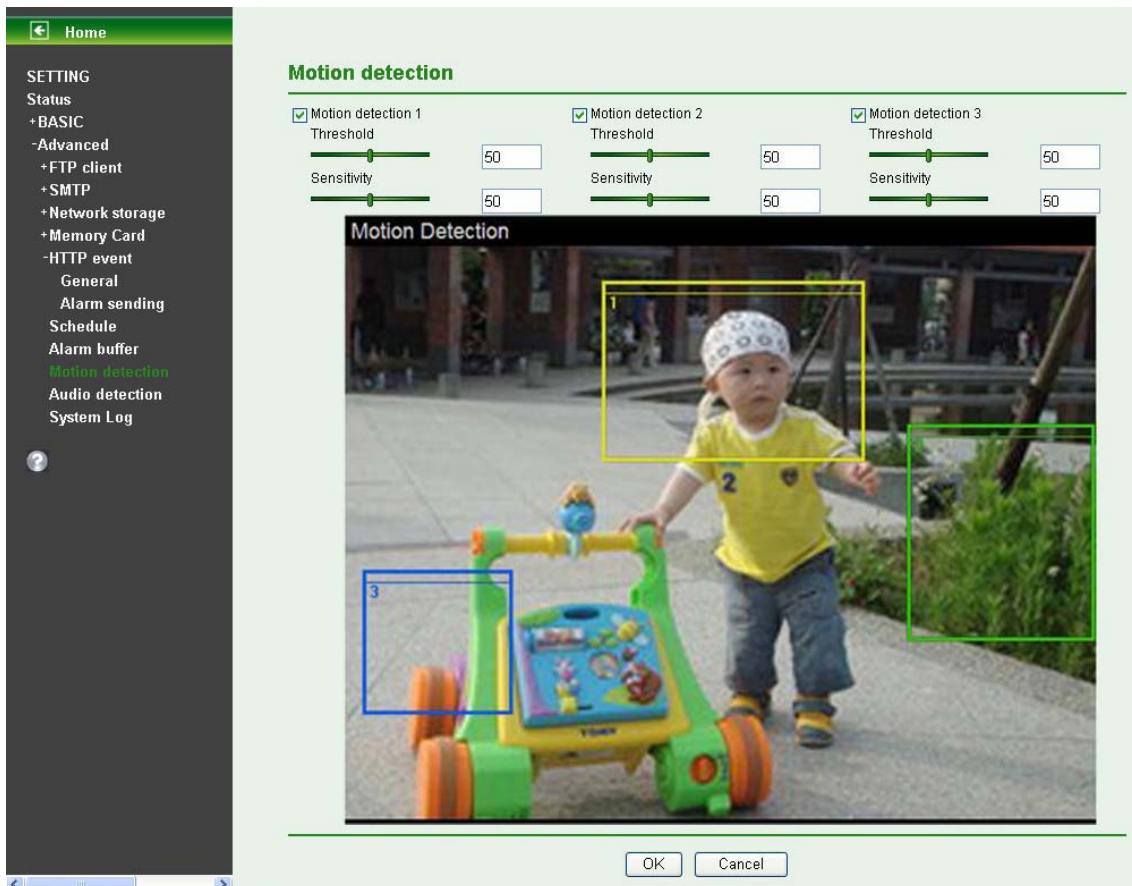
Home

SETTING
Status
+BASIC
-Advanced
+FTP client
+SMTP
+Network storage
+Memory Card
-HTTP event
General
Alarm sending
Schedule
Alarm buffer
Motion detection
Audio detection
System Log

Motion detection

Motion detection 1
Threshold
50
Sensitivity
50

Motion detection 2
Threshold
50
Sensitivity
50

Motion detection 3
Threshold
50
Sensitivity
50

Motion Detection
1
2
3

OK Cancel